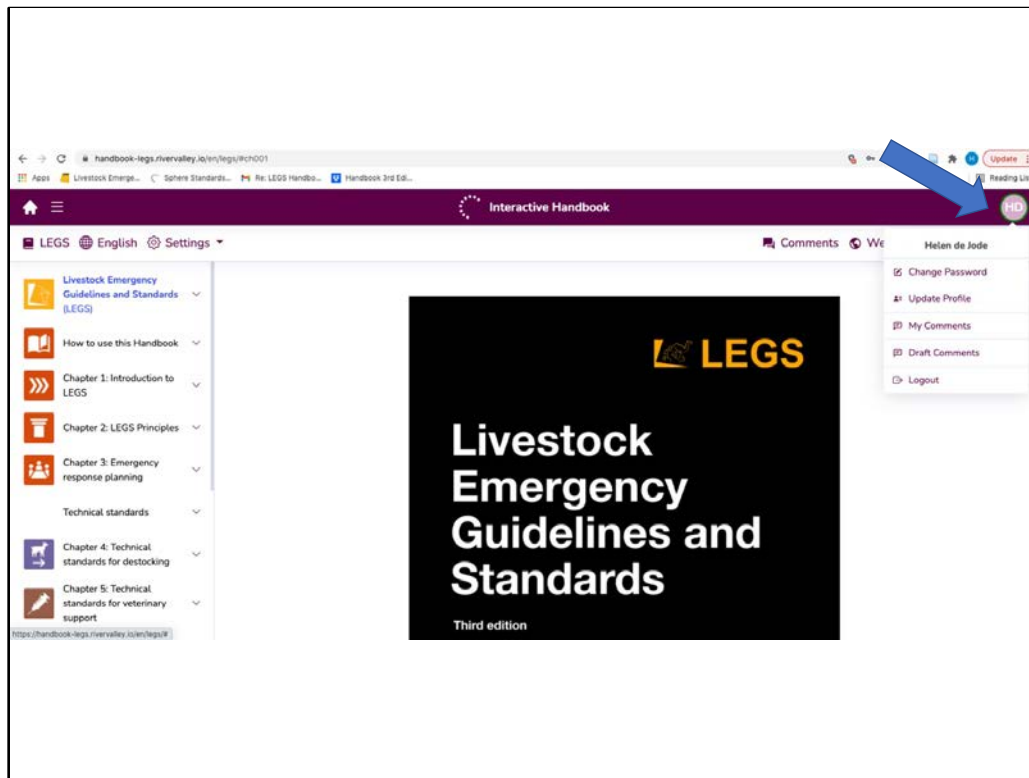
handbook-legs.rivervalley.io/en/legs/#ch001

Apps Livestock Emerge... Sphere Standards... Re: LEGS Handbo... Handbook 3rd Edi...

Update

Reading Lis

Interactive Handbook

HD

LEGS English Settings

Comments We

Helen de Jode

Change Password

Update Profile

My Comments

Draft Comments

Logout

Livestock Emergency Guidelines and Standards (LEGS)

How to use this Handbook

Chapter 1: Introduction to LEGS

Chapter 2: LEGS Principles

Chapter 3: Emergency response planning

Technical standards

Chapter 4: Technical standards for destocking

Chapter 5: Technical standards for veterinary support

https://handbook-legs.rivervalley.io/en/legs/#

LEGS

Livestock Emergency Guidelines and Standards

Third edition